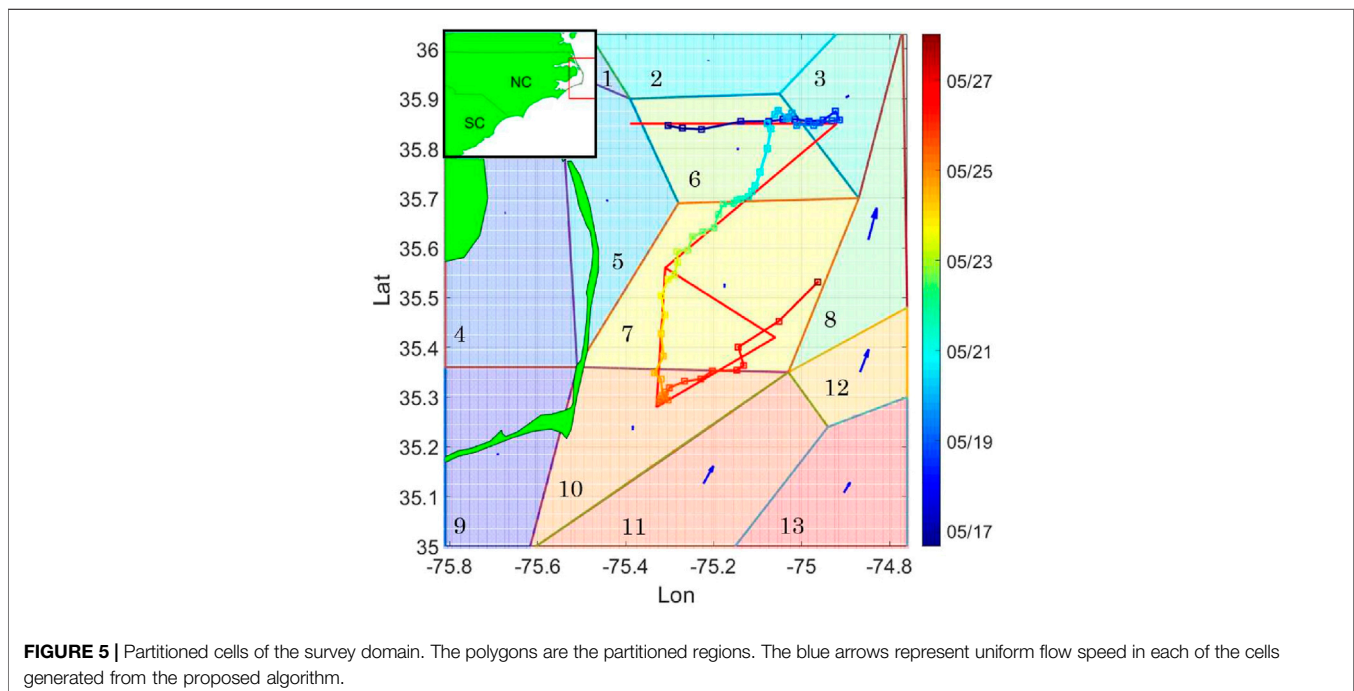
NC

SC

1 2 3

6

5

4

7

8

12

10

9

11

13

36
35.9
35.8
35.7
35.6
35.5
35.4
35.3
35.2
35.1
35

Lat

-75.8 -75.6 -75.4 -75.2 -75 -74.8

Lon

05/27
05/25
05/23
05/21
05/19
05/17

**FIGURE 5 |** Partitioned cells of the survey domain. The polygons are the partitioned regions. The blue arrows represent uniform flow speed in each of the cells generated from the proposed algorithm.